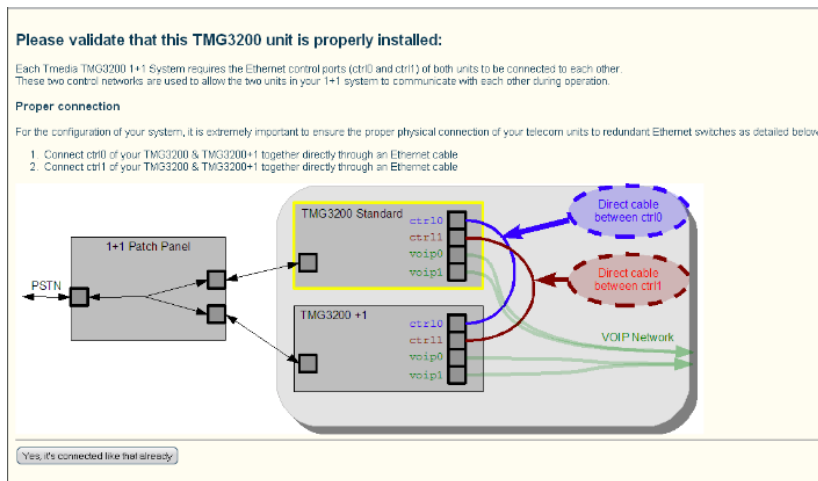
Please validate that this TMG3200 unit is properly installed:

Each Tmedia TMG3200 1+1 System requires the Ethernet control ports (ctrl0 and ctrl1) of both units to be connected to each other.
These two control networks are used to allow the two units in your 1+1 system to communicate with each other during operation.

Proper connection

For the configuration of your system, it is extremely important to ensure the proper physical connection of your telecom units to redundant Ethernet switches as detailed below

1. Connect ctrl0 of your TMG3200 & TMG3200+1 together directly through an Ethernet cable
2. Connect ctrl1 of your TMG3200 & TMG3200+1 together directly through an Ethernet cable

1+1 Patch Panel

PSTN

TMG3200 Standard

ctrl0
ctrl1
voip0
voip1

TMG3200 +1

ctrl0
ctrl1
voip0
voip1

Direct cable between ctrl0

Direct cable between ctrl1

VOIP Network

Yes, it's connected like that already